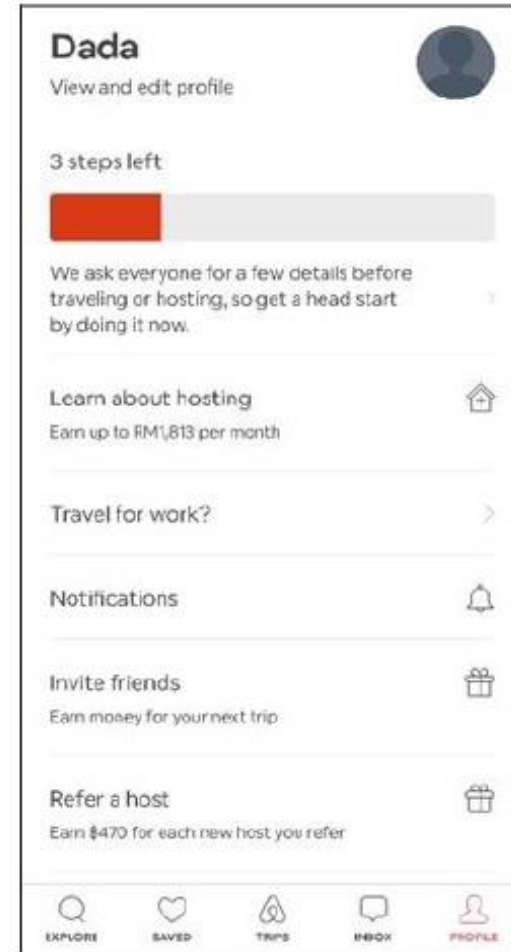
Dada
View and edit profile

3 steps left

We ask everyone for a few details before traveling or hosting, so get a head start by doing it now.

Learn about hosting
Earn up to RM1,813 per month

Travel for work?

Notifications

Invite friends
Earn money for your next trip

Refer a host
Earn $470 for each new host you refer

EXPLORE SAVED TRIPS INBOX PROFILE